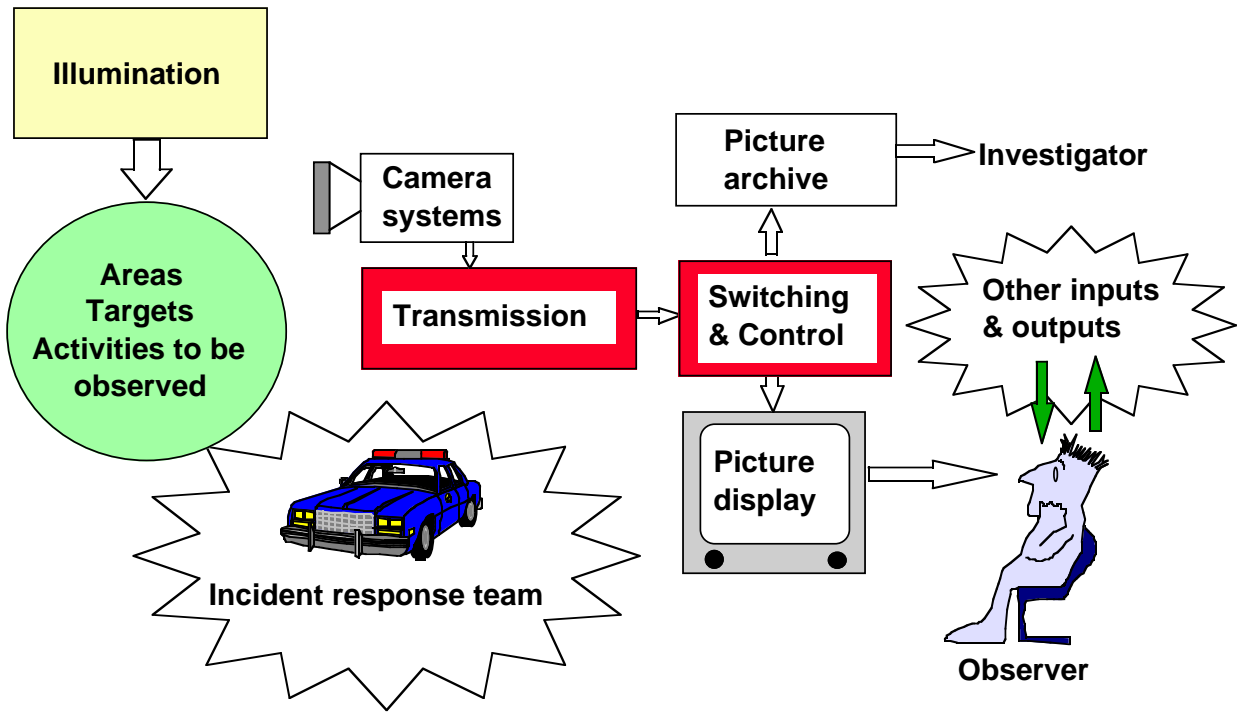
Illumination

Areas
Targets
Activities to be observed

Camera systems

Transmission

Picture archive

Investigator

Switching & Control

Other inputs & outputs

Picture display

Incident response team

Observer